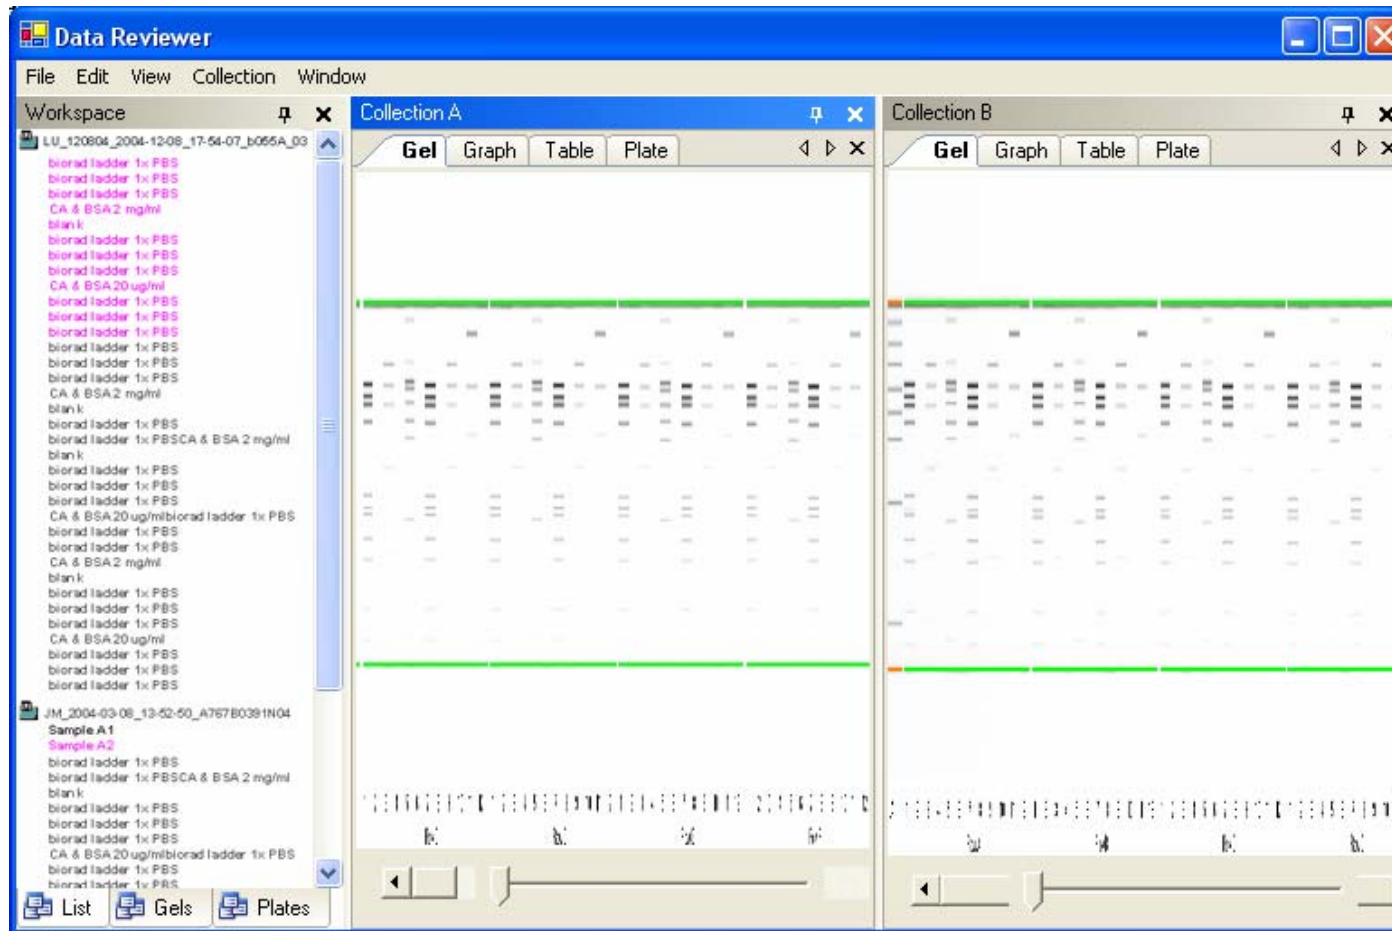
Data Reviewer

File Edit View Collection Window

Workspace

LU_120804_2004-12-08_17-54-07_b055A_03
biorad ladder 1x PBS
biorad ladder 1x PBS
biorad ladder 1x PBS
CA & BSA2 mg/ml
blank
biorad ladder 1x PBS
biorad ladder 1x PBS
biorad ladder 1x PBS
CA & BSA 20 ug/ml
biorad ladder 1x PBS
biorad ladder 1x PBS
biorad ladder 1x PBS
biorad ladder 1x PBS
biorad ladder 1x PBS
biorad ladder 1x PBS
CA & BSA 2 mg/ml
blank
biorad ladder 1x PBS
biorad ladder 1x PBSCA & BSA 2 mg/ml
blank
biorad ladder 1x PBS
biorad ladder 1x PBS
biorad ladder 1x PBS
CA & BSA 20 ug/mlbiorad ladder 1x PBS
biorad ladder 1x PBS
biorad ladder 1x PBS
CA & BSA 2 mg/ml
blank
biorad ladder 1x PBS
biorad ladder 1x PBS
biorad ladder 1x PBS
CA & BSA 20 ug/ml
biorad ladder 1x PBS
biorad ladder 1x PBS
biorad ladder 1x PBS

JM_2004-03-08_13-52-50_A767B0391N04
Sample A1
Sample A2
biorad ladder 1x PBS
biorad ladder 1x PBSCA & BSA 2 mg/ml
blank
biorad ladder 1x PBS
biorad ladder 1x PBS
biorad ladder 1x PBS
CA & BSA 20 ug/mlbiorad ladder 1x PBS
biorad ladder 1x PBS
biorad ladder 1x PBS

List Gels Plates

Collection A

Gel Graph Table Plate

Collection B

Gel Graph Table Plate